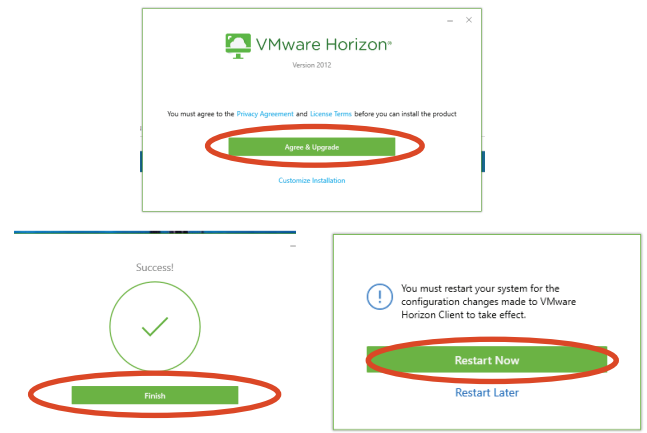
VMware Horizon®

Version 2012

You must agree to the Privacy Agreement and License Terms before you can install the product

Agree & Upgrade

Customize Installation

Success!

Finish

You must restart your system for the configuration changes made to VMware Horizon Client to take effect.

Restart Now

Restart Later